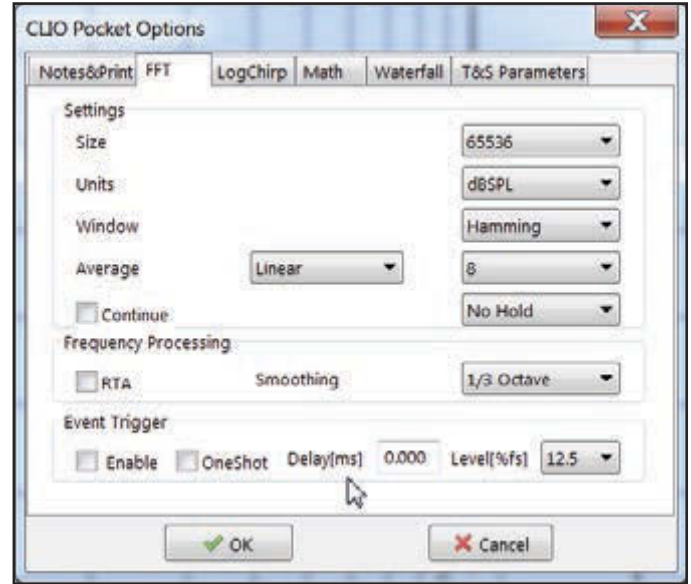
CLIO Pocket Options

Notes&Print FFT LogChirp Math Waterfall T&S Parameters

Settings

Size 65536

Units dBSPL

Window Hamming

Average Linear 8

Continue No Hold

Frequency Processing

RTA Smoothing 1/3 Octave

Event Trigger

Enable OneShot Delay[ms] 0.000 Level[%fs] 12.5

OK Cancel